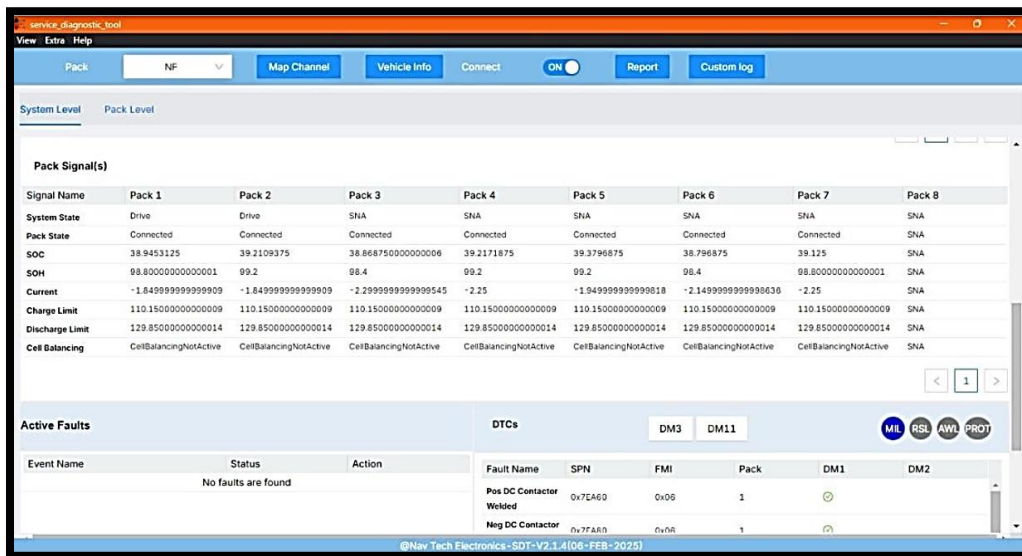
service_diagnostic_tool
View Extra Help

Pack NF Map Channel Vehicle Info Connect ON Report Custom log

System Level Pack Level

Pack Signal(s)

| Signal Name | Pack 1 | Pack 2 | Pack 3 | Pack 4 | Pack 5 | Pack 6 | Pack 7 | Pack 8 |
|---|---|---|---|---|---|---|---|---|
| System State | Drive | Drive | SNA | SNA | SNA | SNA | SNA | SNA |
| Pack State | Connected | Connected | Connected | Connected | Connected | Connected | Connected | SNA |
| SOC | 38.9453125 | 39.2109375 | 38.868750000000006 | 39.2171875 | 39.3796875 | 38.796875 | 39.125 | SNA |
| SOH | 98.80000000000001 | 99.2 | 98.4 | 99.2 | 99.2 | 98.4 | 98.80000000000001 | SNA |
| Current | -1.849999999999909 | -1.849999999999909 | -2.2999999999999545 | -2.25 | -1.949999999999818 | -2.1499999999998636 | -2.25 | SNA |
| Charge Limit | 110.15000000000009 | 110.15000000000009 | 110.15000000000009 | 110.15000000000009 | 110.15000000000009 | 110.15000000000009 | 110.15000000000009 | SNA |
| Discharge Limit | 129.85000000000014 | 129.85000000000014 | 129.85000000000014 | 129.85000000000014 | 129.85000000000014 | 129.85000000000014 | 129.85000000000014 | SNA |
| Cell Balancing | CellBalancingNotActive | CellBalancingNotActive | CellBalancingNotActive | CellBalancingNotActive | CellBalancingNotActive | CellBalancingNotActive | CellBalancingNotActive | SNA |

< 1 >

Active Faults

| Event Name | Status | Action |
|---|---|---|
| No faults are found | | |

DTCs DM3 DM11 MIL RSL AWL PROT

| Fault Name | SPN | FMI | Pack | DM1 | DM2 |
|---|---|---|---|---|---|
| Pos DC Contactor Welded | 0x7EA60 | 0x06 | 1 | | |
| Neg DC Contactor | 0x7EA80 | 0x06 | 1 | | |

@Nav Tech Electronics-SDT-V2.1.4(06-FEB-2025)